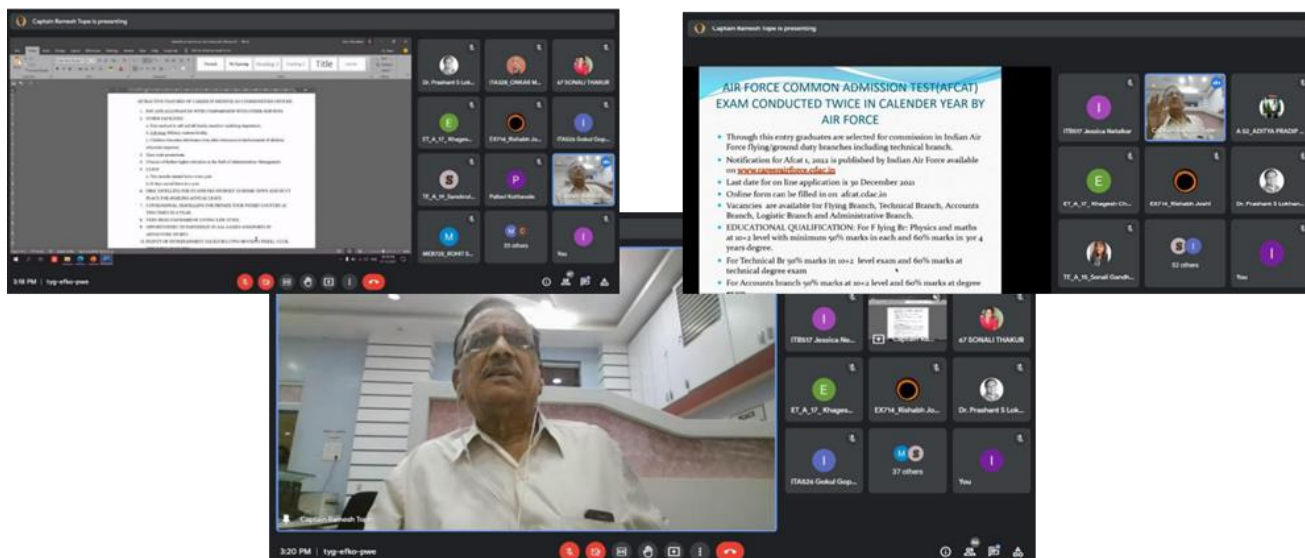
Captain Ramesh Tope is presenting

Normal
No Spacing
Heading 1
Heading 2
Title

ATTRACTIVE FEATURES OF CAREER IN DEFENCE AS COMMISSIONED OFFICER

1. PAY AND ALLOWANCES WITH COMPARISON WITH OTHER SERVICES
2. OTHER FACILITIES

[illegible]

Dr. Prashant S Lok...
IT4328_OMKAR M...
a7 SONALI THAKUR
ET_A_17_ Khages...
EX714_Rishabh Jo...
ITA826 Gokul Gop...
TE_A_19_Sanskrut...
Pallavi Kothavade
MEB728_ROHIT S...
35 others
You

3:18 PM | tyg-efko-pwe

Captain Ramesh Tope is presenting

AIR FORCE COMMON ADMISSION TEST(AFCAT) EXAM CONDUCTED TWICE IN CALENDER YEAR BY AIR FORCE

• Through this entry graduates are selected for commission in Indian Air Force flying/ground duty branches including technical branch.
• Notification for Afcat 1, 2022 is published by Indian Air Force available on www.careerairforce.cdac.in
• Last date for on line application is 30 December 2021
• Online form can be filled in on afcat.cdac.in
• Vacancies are available for Flying Branch, Technical Branch, Accounts Branch, Logistic Branch and Administrative Branch.
• EDUCATIONAL QUALIFICATION: For F lying Br: Physics and maths at 10+2 level with minimum 50% marks in each and 60% marks in 3or 4 years degree.
• For Technical Br 50% marks in 10+2 level exam and 60% marks at technical degree exam
• For Accounts branch 50% marks at 10+2 level and 60% marks at degree

IT8517 Jessica Natalkar
A 52_ADITYA PRADIP ...
ET_A_17_ Khagesh Ch...
EX714_Rishabh Joshi
Dr. Prashant S Lokhan...
TE_A_15_Sonali Gandh...
32 others
You

IT8517 Jessica No...
Captain R...
a7 SONALI THAKUR
ET_A_17_ Khages...
EX714_Rishabh Jo...
Dr. Prashant S Lok...
ITA826 Gokul Gop...
37 others
You
Captain Ramesh Tope

3:20 PM | tyg-efko-pwe